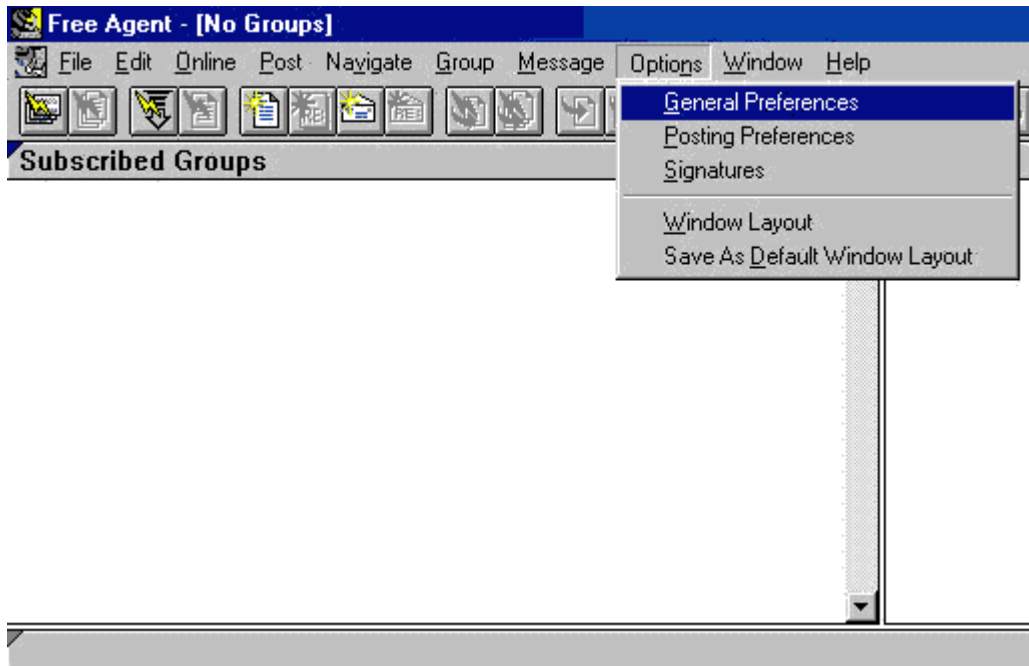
Free Agent - [No Groups]

File Edit Online Post Navigate Group Message Options Window Help

Subscribed Groups

General Preferences
Posting Preferences
Signatures

Window Layout
Save As Default Window Layout